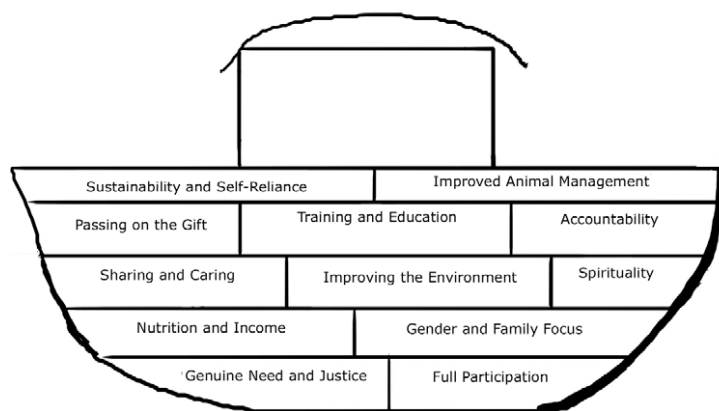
Sustainability and Self-Reliance

Improved Animal Management

Passing on the Gift

Training and Education

Accountability

Sharing and Caring

Improving the Environment

Spirituality

Nutrition and Income

Gender and Family Focus

Genuine Need and Justice

Full Participation